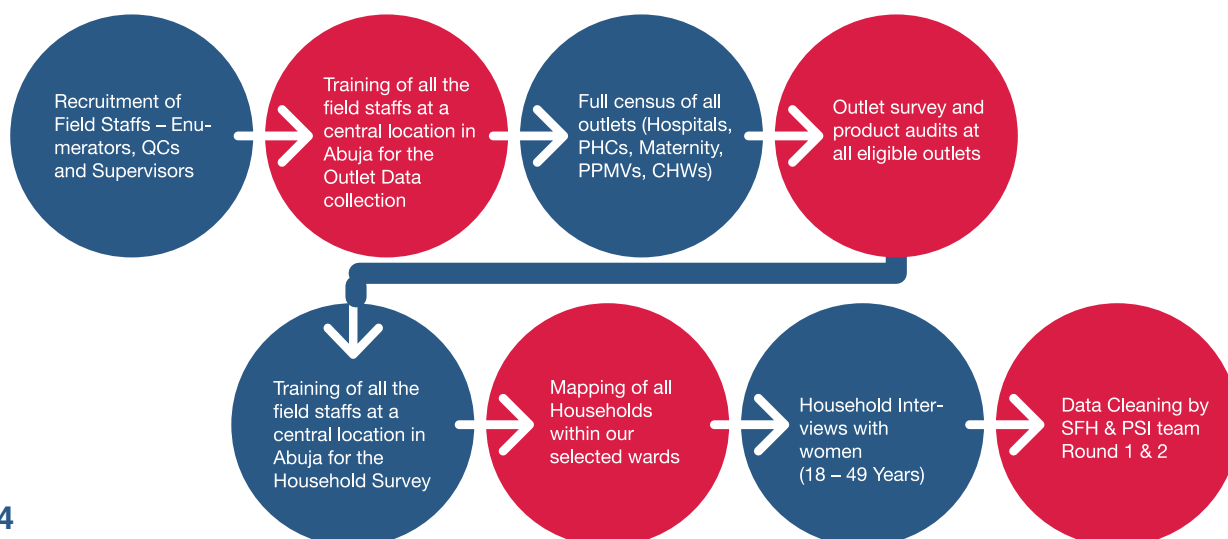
Recruitment of Field Staffs – Enumerators, QCs and Supervisors

Training of all the field staffs at a central location in Abuja for the Outlet Data collection

Full census of all outlets (Hospitals, PHCs, Maternity, PPMVs, CHWs)

Outlet survey and product audits at all eligible outlets

Training of all the field staffs at a central location in Abuja for the Household Survey

Mapping of all Households within our selected wards

Household Interviews with women (18 – 49 Years)

Data Cleaning by SFH & PSI team Round 1 & 2

4